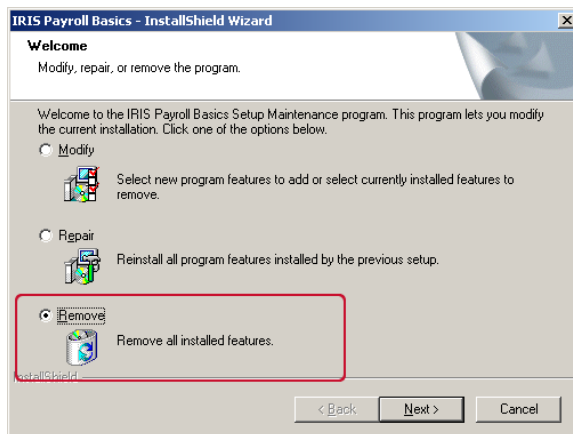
IRIS Payroll Basics - InstallShield Wizard

Welcome

Modify, repair, or remove the program.

Welcome to the IRIS Payroll Basics Setup Maintenance program. This program lets you modify the current installation. Click one of the options below.

Modify

Select new program features to add or select currently installed features to remove.

Repair

Reinstall all program features installed by the previous setup.

Remove

Remove all installed features.

InstallShield

< Back

Next >

Cancel